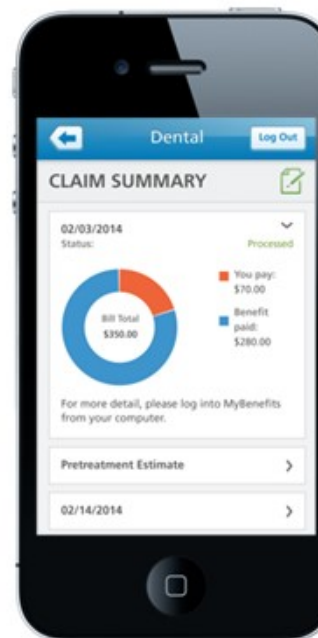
Dental

Log Out

CLAIM SUMMARY

02/03/2014

Status:

Processed

Bill Total

$350.00

You pay: $70.00

Benefit paid: $280.00

For more detail, please log into MyBenefits from your computer.

Pretreatment Estimate

02/14/2014